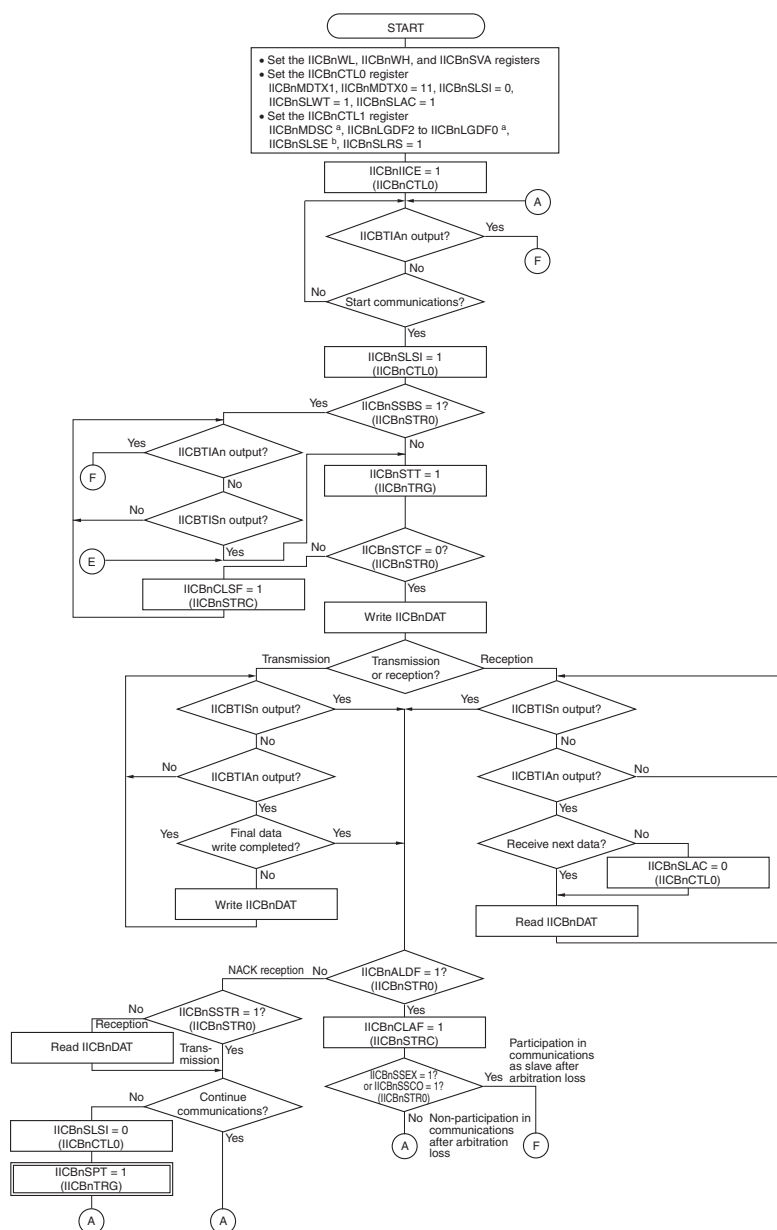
START

• Set the IICBnWL, IICBnWH, and IICBnSVA registers
• Set the IICBnCTL0 register
IICBnMDTX1, IICBnMDTX0 = 11, IICBnSLSI = 0, IICBnSLWT = 1, IICBnSLAC = 1
• Set the IICBnCTL1 register
IICBnMDSC $^{a}$, IICBnLGDF2 to IICBnLGDF0 $^{a}$, IICBnSLSE $^{b}$, IICBnSLRS = 1

IICBnIICE = 1
(IICBnCTL0)

A

IICBTIAn output?
Yes
F
No

No
Start communications?
Yes

IICBnSLSI = 1
(IICBnCTL0)

Yes
IICBnSSBS = 1?
(IICBnSTR0)
No

Yes
IICBTIAn output?
F
No

No
IICBTISn output?
Yes
E

IICBnSTT = 1
(IICBnTRG)

No
IICBnSTCF = 0?
(IICBnSTR0)
Yes

IICBnCLSF = 1
(IICBnSTRC)

Write IICBnDAT

Transmission
Transmission or reception?
Reception

IICBTISn output?
Yes
No

No
IICBTIAn output?
Yes

Yes
Final data write completed?
Yes
No

Write IICBnDAT

Yes
IICBTISn output?
No

IICBTIAn output?
No
Yes

Receive next data?
No
Yes

IICBnSLAC = 0
(IICBnCTL0)

Read IICBnDAT

NACK reception
No
IICBnALDF = 1?
(IICBnSTR0)
Yes

No
IICBnSSTR = 1?
(IICBnSTR0)
Reception
Transmission
Yes

Read IICBnDAT

IICBnCLAF = 1
(IICBnSTRC)

IICBnSSEX = 1?
or IICBnSSCO = 1?
(IICBnSTR0)
Yes
Participation in communications as slave after arbitration loss
No
Non-participation in communications after arbitration loss
A
F

No
Continue communications?
Yes

IICBnSLSI = 0
(IICBnCTL0)

IICBnSPT = 1
(IICBnTRG)

A
A